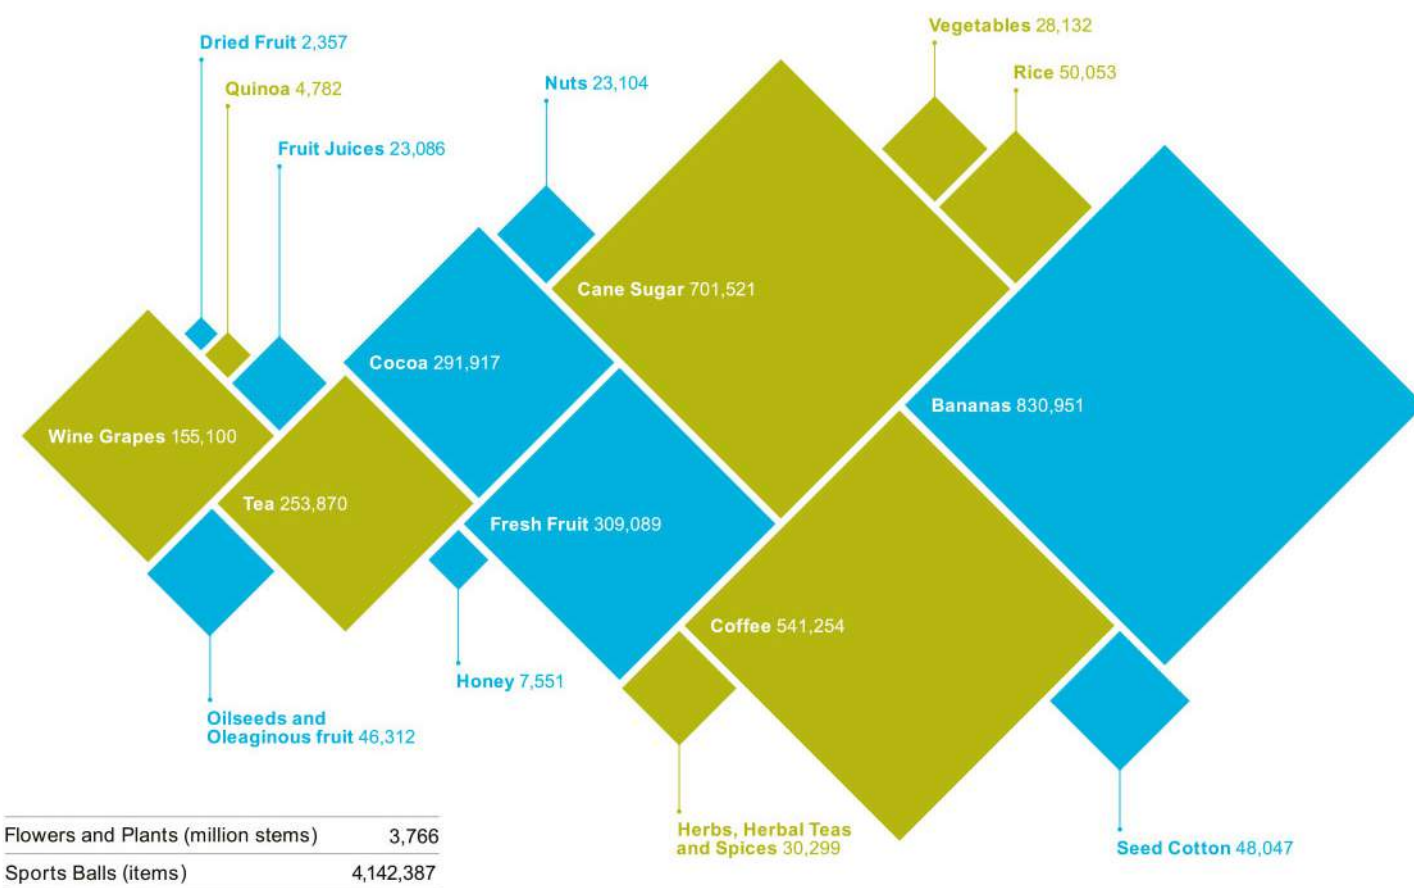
Dried Fruit 2,357

Quinoa 4,782

Fruit Juices 23,086

Nuts 23,104

Vegetables 28,132

Rice 50,053

Cane Sugar 701,521

Cocoa 291,917

Bananas 830,951

Wine Grapes 155,100

Tea 253,870

Fresh Fruit 309,089

Coffee 541,254

Honey 7,551

Oilseeds and Oleaginous fruit 46,312

Herbs, Herbal Teas and Spices 30,299

Seed Cotton 48,047

| | |
|---|---|
| Flowers and Plants (million stems) | 3,766 |
| Sports Balls (items) | 4,142,387 |